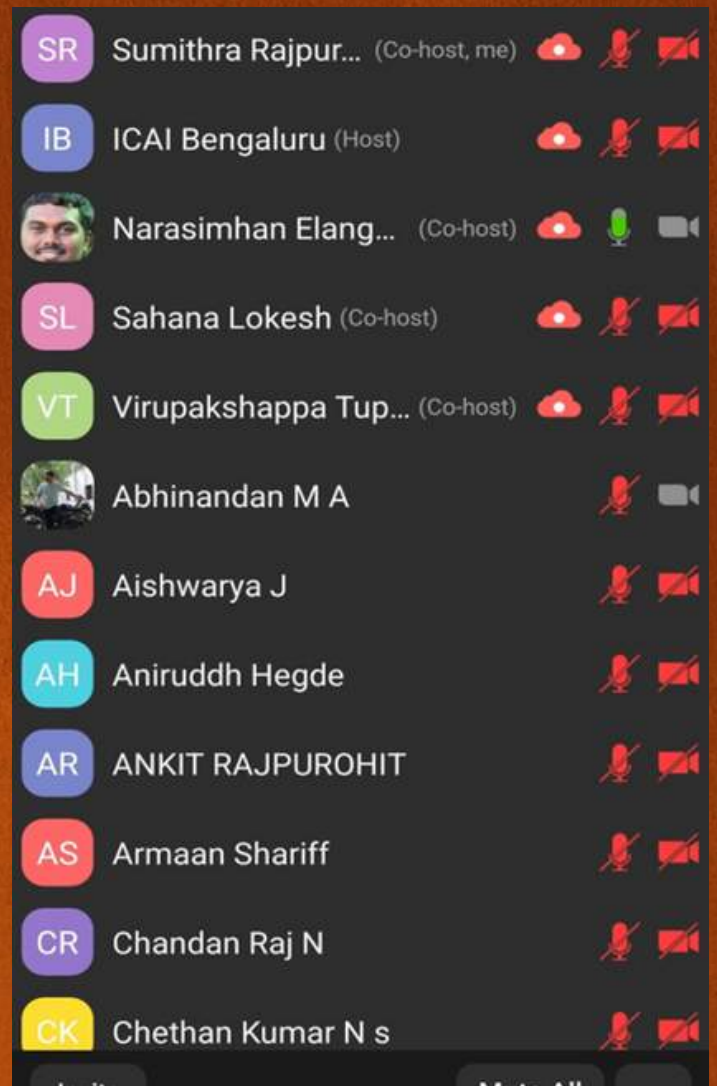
SR Sumithra Rajpur... (Co-host, me)

IB ICAI Bengaluru (Host)

Narasimhan Elang... (Co-host)

SL Sahana Lokesh (Co-host)

VT Virupakshappa Tup... (Co-host)

Abhinandan M A

AJ Aishwarya J

AH Aniruddh Hegde

AR ANKIT RAJPUROHIT

AS Armaan Shariff

CR Chandan Raj N

CK Chethan Kumar N s

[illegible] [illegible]